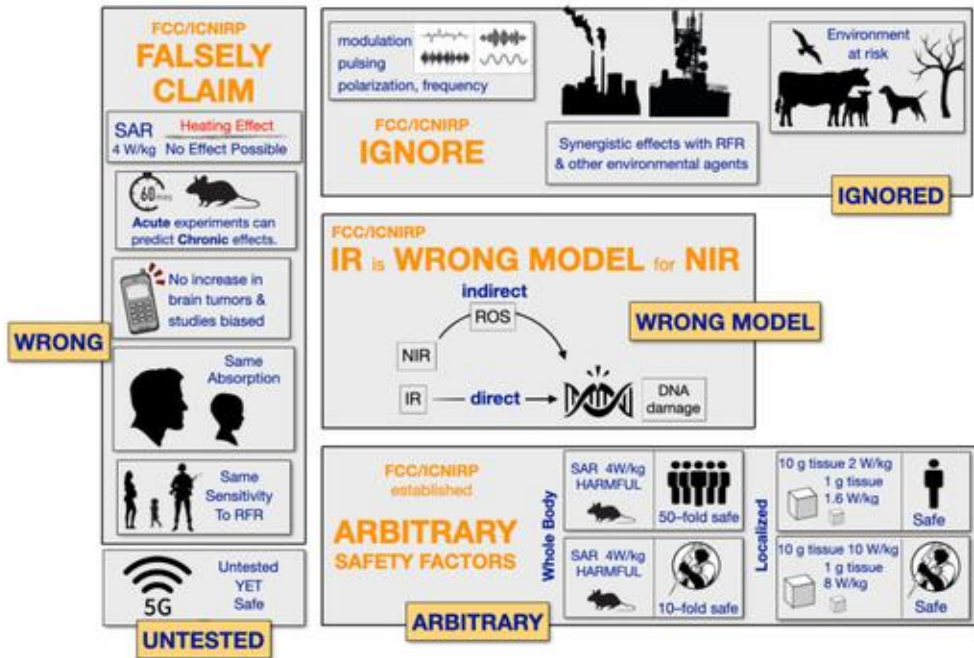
FCC/ICNIRP
FALSELY CLAIM

SAR
4 W/kg
Heating Effect
No Effect Possible

60 mins
Acute experiments can predict Chronic effects.

No increase in brain tumors & studies biased

Same Absorption

Same Sensitivity To RFR

WRONG

5G
Untested YET Safe

UNTESTED

modulation
pulsing
polarization, frequency

FCC/ICNIRP
IGNORE

Synergistic effects with RFR & other environmental agents

Environment at risk

IGNORED

FCC/ICNIRP
IR is WRONG MODEL for NIR

indirect
ROS
NIR
IR
direct
DNA damage

WRONG MODEL

FCC/ICNIRP
established
ARBITRARY
SAFETY FACTORS

Whole Body
SAR 4W/kg
HARMFUL
50-fold safe
SAR 4W/kg
HARMFUL
10-fold safe

Localized
10 g tissue 2 W/kg
1 g tissue
1.6 W/kg
Safe
10 g tissue 10 W/kg
1 g tissue
8 W/kg
Safe

ARBITRARY